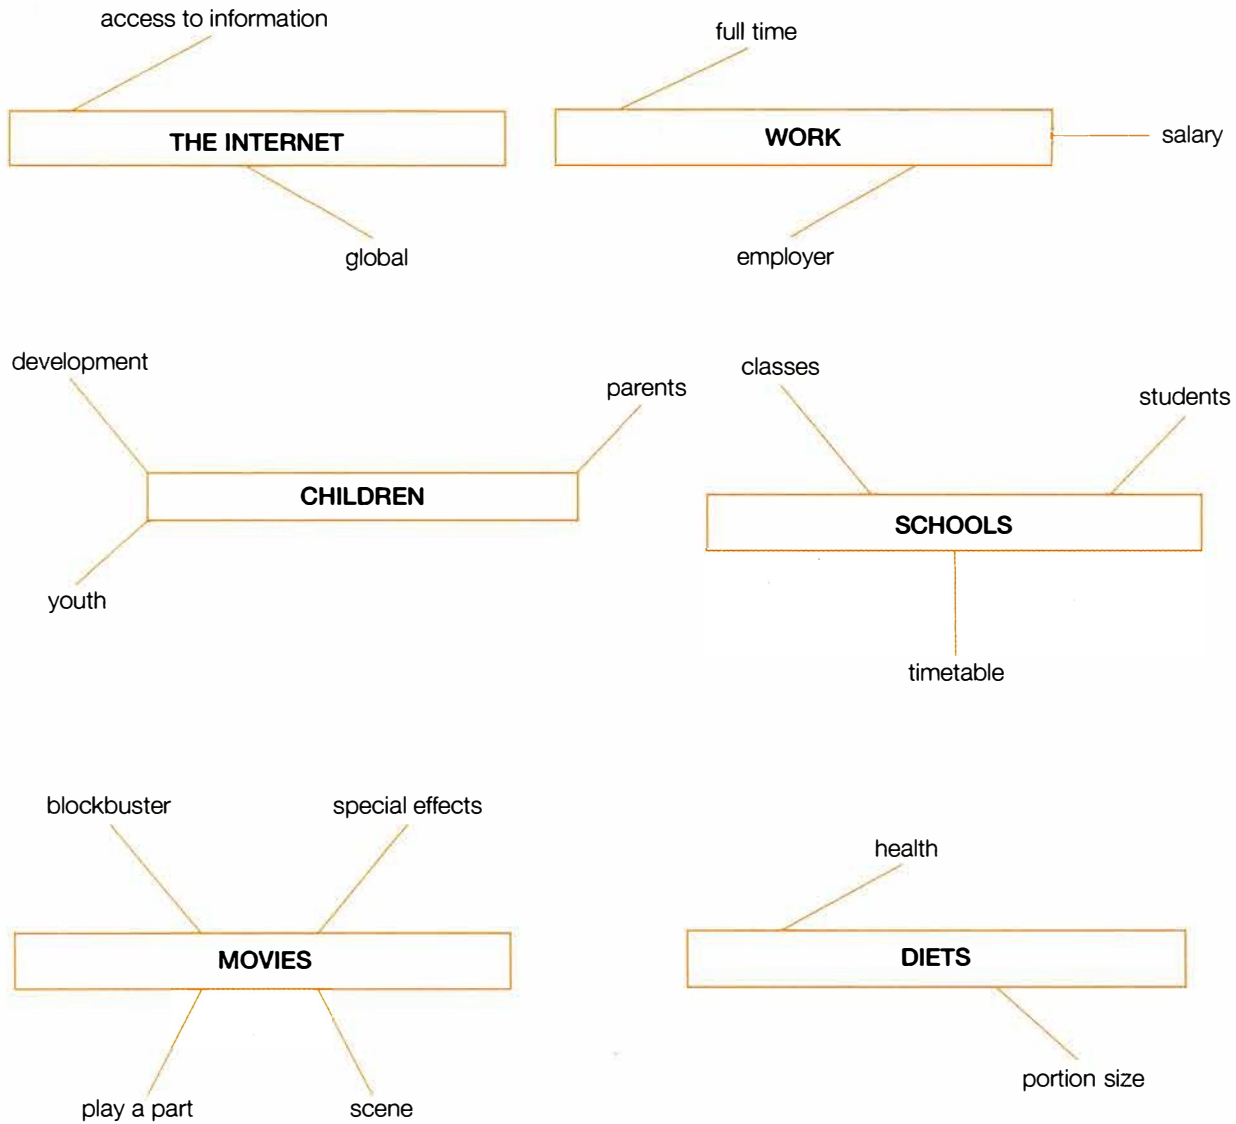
access to information

THE INTERNET

global

full time

WORK

salary

employer

development

parents

CHILDREN

youth

classes

students

SCHOOLS

timetable

blockbuster

special effects

MOVIES

play a part

scene

health

DIETS

portion size